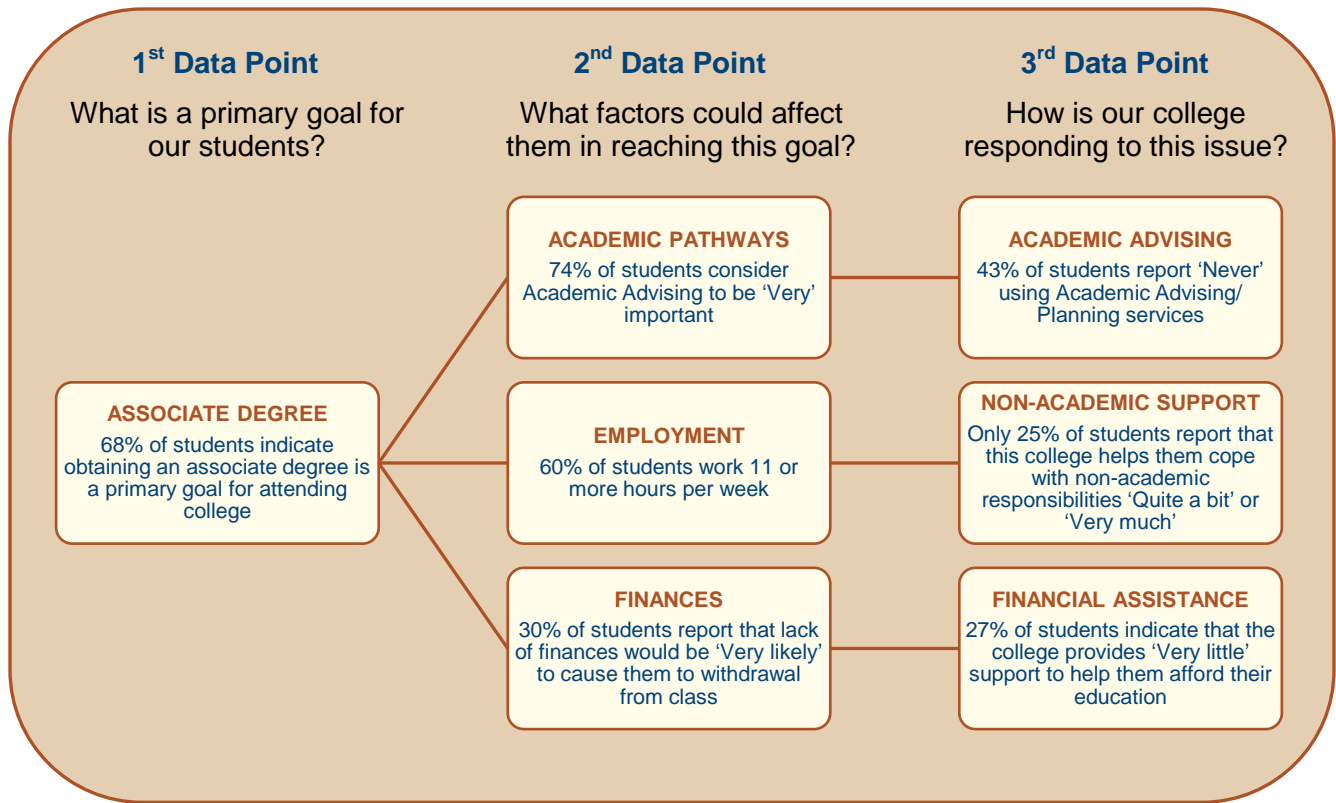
1$^{st}$ Data Point

What is a primary goal for our students?

2$^{nd}$ Data Point

What factors could affect them in reaching this goal?

3$^{rd}$ Data Point

How is our college responding to this issue?

ASSOCIATE DEGREE
68% of students indicate obtaining an associate degree is a primary goal for attending college

ACADEMIC PATHWAYS
74% of students consider Academic Advising to be ‘Very’ important

ACADEMIC ADVISING
43% of students report ‘Never’ using Academic Advising/ Planning services

EMPLOYMENT
60% of students work 11 or more hours per week

NON-ACADEMIC SUPPORT
Only 25% of students report that this college helps them cope with non-academic responsibilities ‘Quite a bit’ or ‘Very much’

FINANCES
30% of students report that lack of finances would be ‘Very likely’ to cause them to withdrawal from class

FINANCIAL ASSISTANCE
27% of students indicate that the college provides ‘Very little’ support to help them afford their education